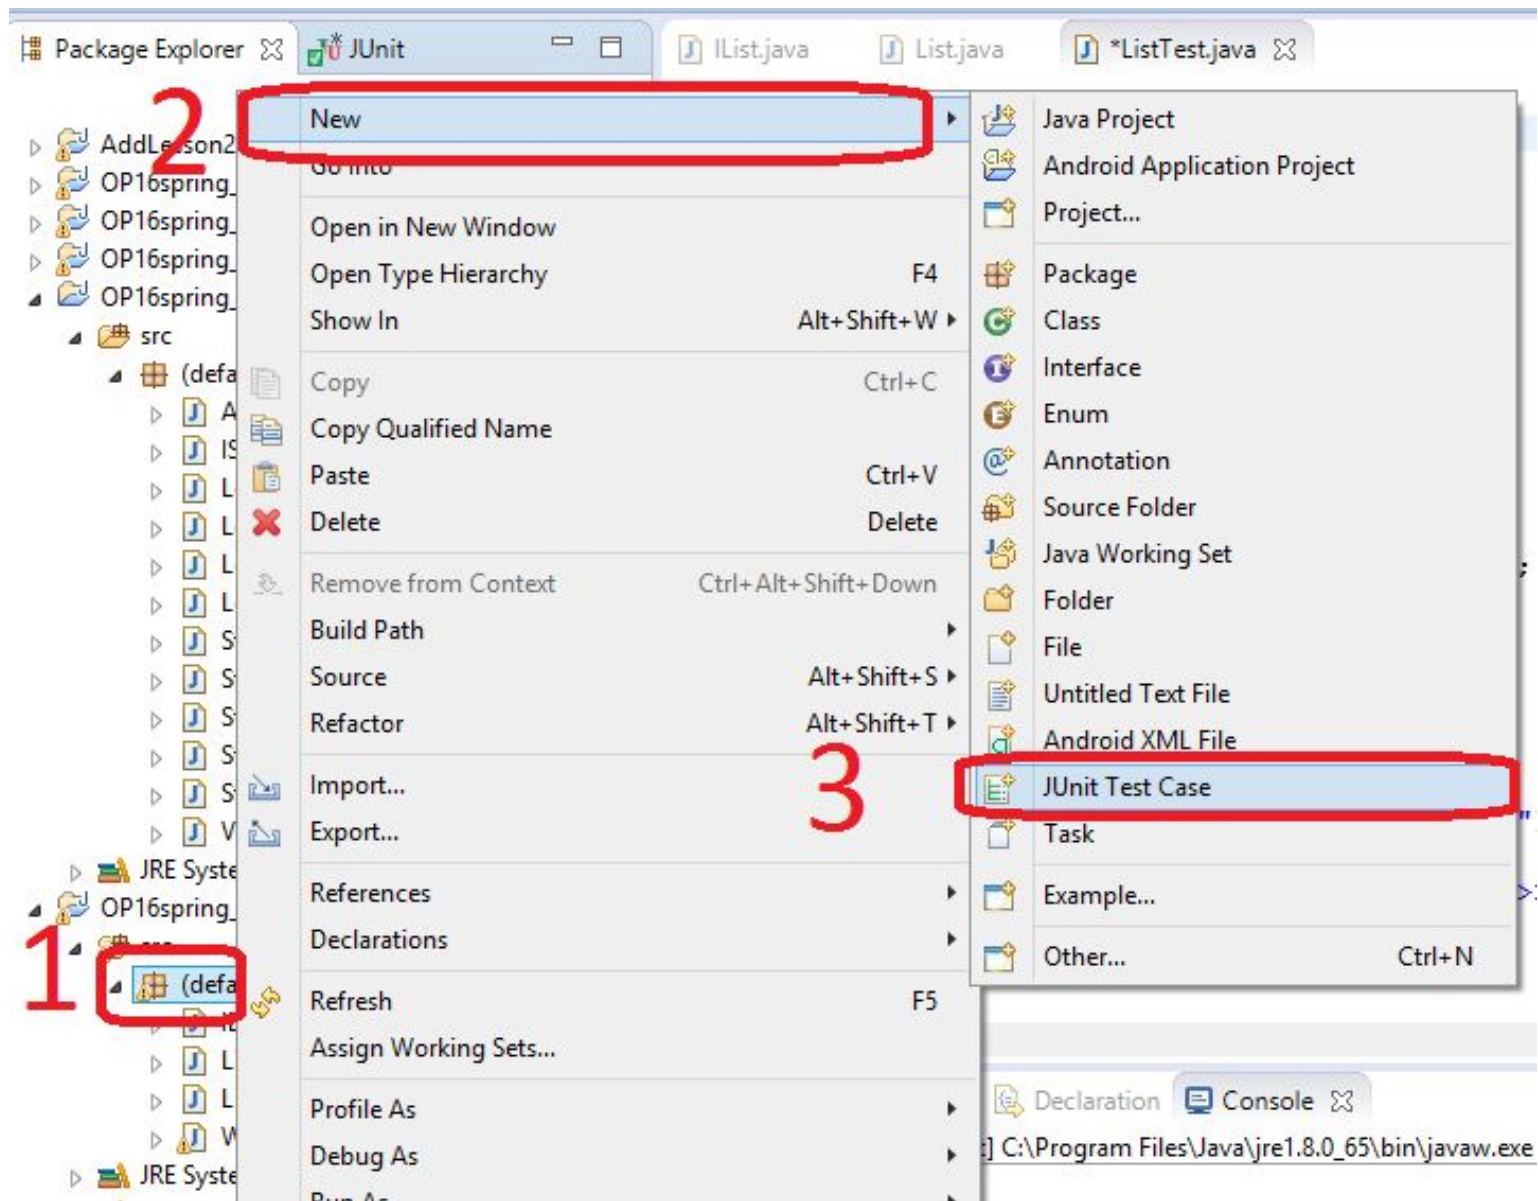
Package Explorer JUnit IList.java List.java *ListTest.java

2
AddLesson2
OP16spring_
OP16spring_
OP16spring_
OP16spring_
src
(defa
A
IS
L
L
L
L
S
S
S
S
S
V
JRE Syste
OP16spring_
1
(defa
L
L
W
JRE Syste

New
Go Into
Open in New Window
Open Type Hierarchy F4
Show In Alt+Shift+W
Copy Ctrl+C
Copy Qualified Name
Paste Ctrl+V
Delete Delete
Remove from Context Ctrl+Alt+Shift+Down
Build Path
Source Alt+Shift+S
Refactor Alt+Shift+T
Import...
Export...
References
Declarations
Refresh F5
Assign Working Sets...
Profile As
Debug As
Run As

3
Java Project
Android Application Project
Project...
Package
Class
Interface
Enum
Annotation
Source Folder
Java Working Set
Folder
File
Untitled Text File
Android XML File
JUnit Test Case
Task
Example...
Other... Ctrl+N

Declaration Console
] C:\Program Files\Java\jre1.8.0_65\bin\javaw.exe